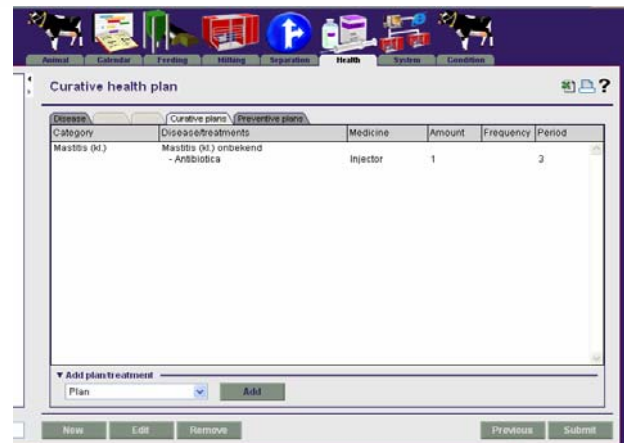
Animal Calendar Feeding Milking Separation Health System Condition

Curative health plan

?

Disease | Curative plans | Preventive plans

| Category | Disease/treatments | Medicine | Amount | Frequency | Period |
|---|---|---|---|---|---|
| Mastitis (kl.) | Mastitis (kl.) onbekend - Antibiotica | Injector | 1 | | 3 |

▼ Add plan/treatment

Plan

Add

New Edit Remove Previous Submit